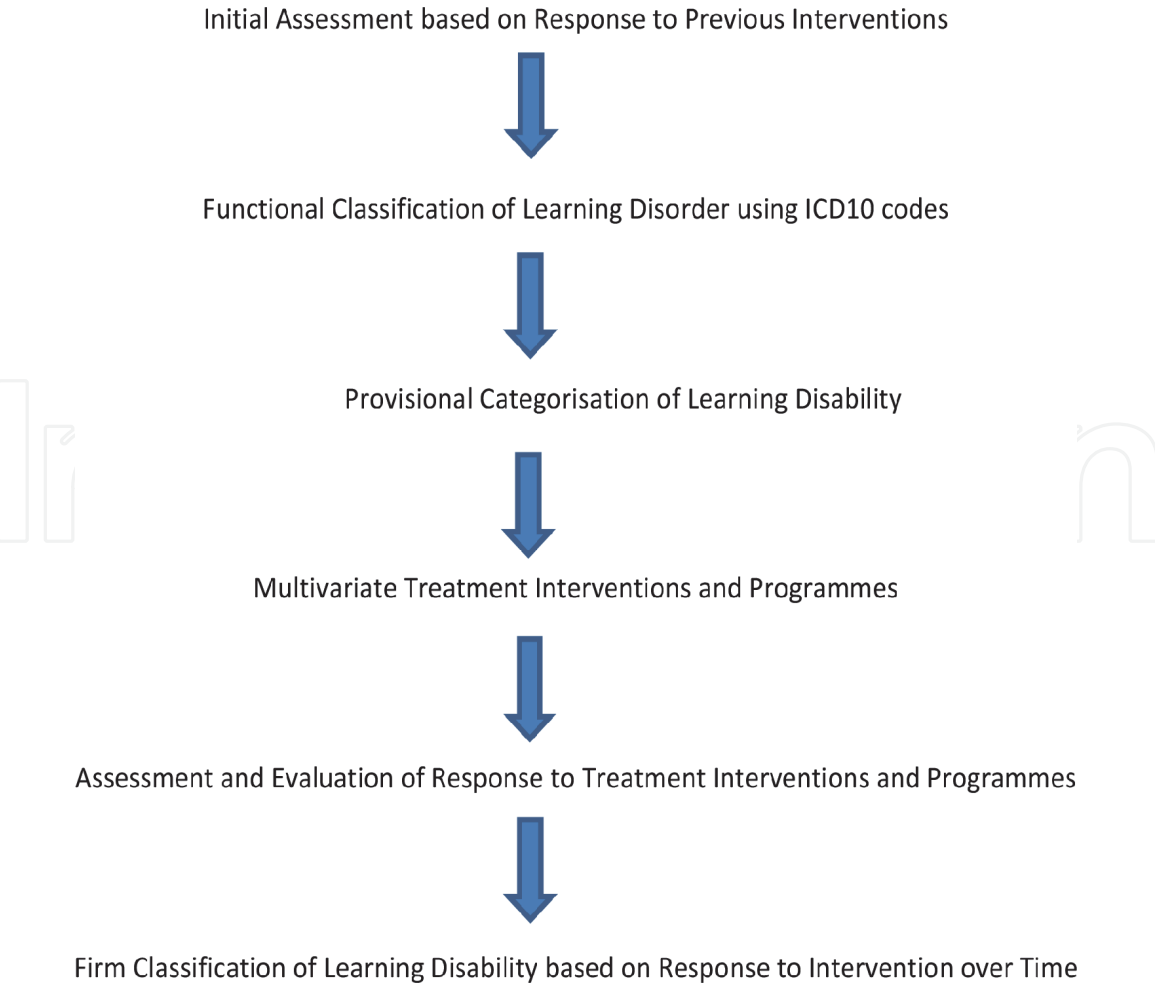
Initial Assessment based on Response to Previous Interventions

Functional Classification of Learning Disorder using ICD10 codes

Provisional Categorisation of Learning Disability

Multivariate Treatment Interventions and Programmes

Assessment and Evaluation of Response to Treatment Interventions and Programmes

Firm Classification of Learning Disability based on Response to Intervention over Time